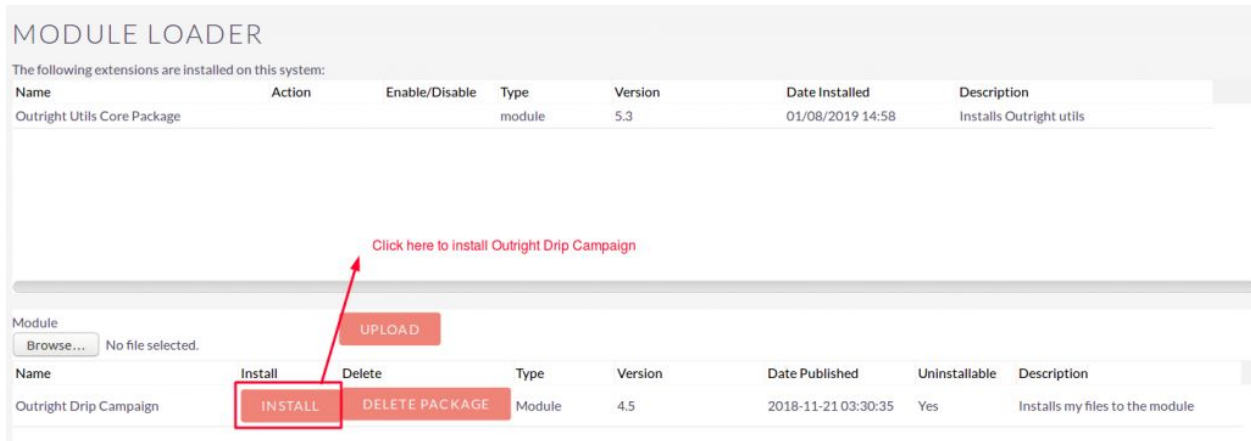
MODULE LOADER

The following extensions are installed on this system:

| Name | Action | Enable/Disable | Type | Version | Date Installed | Description |
|---|---|---|---|---|---|---|
| Outright Utils Core Package | | | module | 5.3 | 01/08/2019 14:58 | Installs Outright utils |

Click here to install Outright Drip Campaign

Module

Browse... No file selected.

UPLOAD

| Name | Install | Delete | Type | Version | Date Published | Uninstallable | Description |
|---|---|---|---|---|---|---|---|
| Outright Drip Campaign | INSTALL | DELETE PACKAGE | Module | 4.5 | 2018-11-21 03:30:35 | Yes | Installs my files to the module |